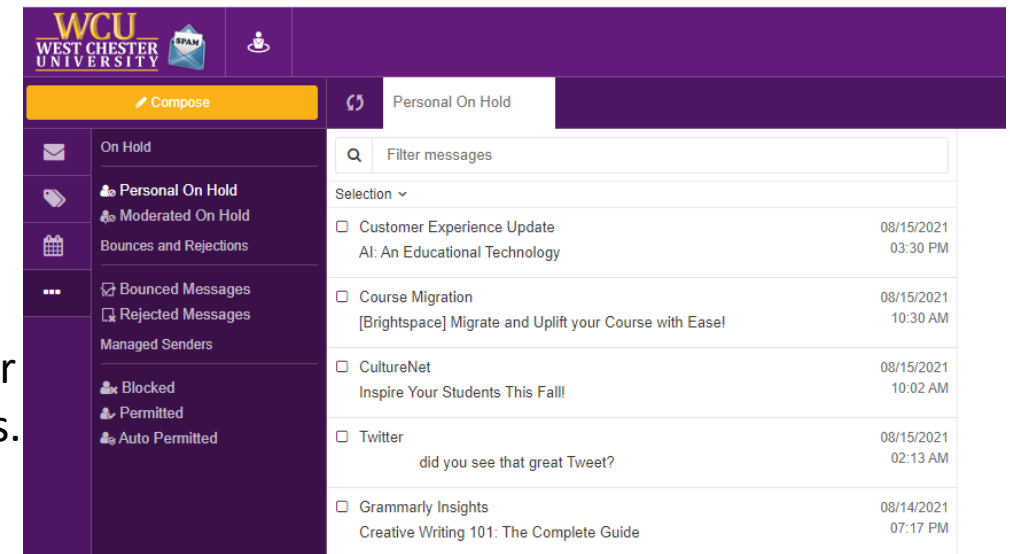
WCU WEST CHESTER UNIVERSITY SPAM

Compose

Personal On Hold

Filter messages

Selection

On Hold

Personal On Hold
Moderated On Hold
Bounces and Rejections

Bounced Messages
Rejected Messages
Managed Senders

Blocked
Permitted
Auto Permitted

r
s.

| | | |
|---|---|---|
| ☐ Customer Experience Update | AI: An Educational Technology | 08/15/2021 03:30 PM |
| ☐ Course Migration | [Brightspace] Migrate and Uplift your Course with Ease! | 08/15/2021 10:30 AM |
| ☐ CultureNet | Inspire Your Students This Fall! | 08/15/2021 10:02 AM |
| ☐ Twitter | did you see that great Tweet? | 08/15/2021 02:13 AM |
| ☐ Grammarly Insights | Creative Writing 101: The Complete Guide | 08/14/2021 07:17 PM |